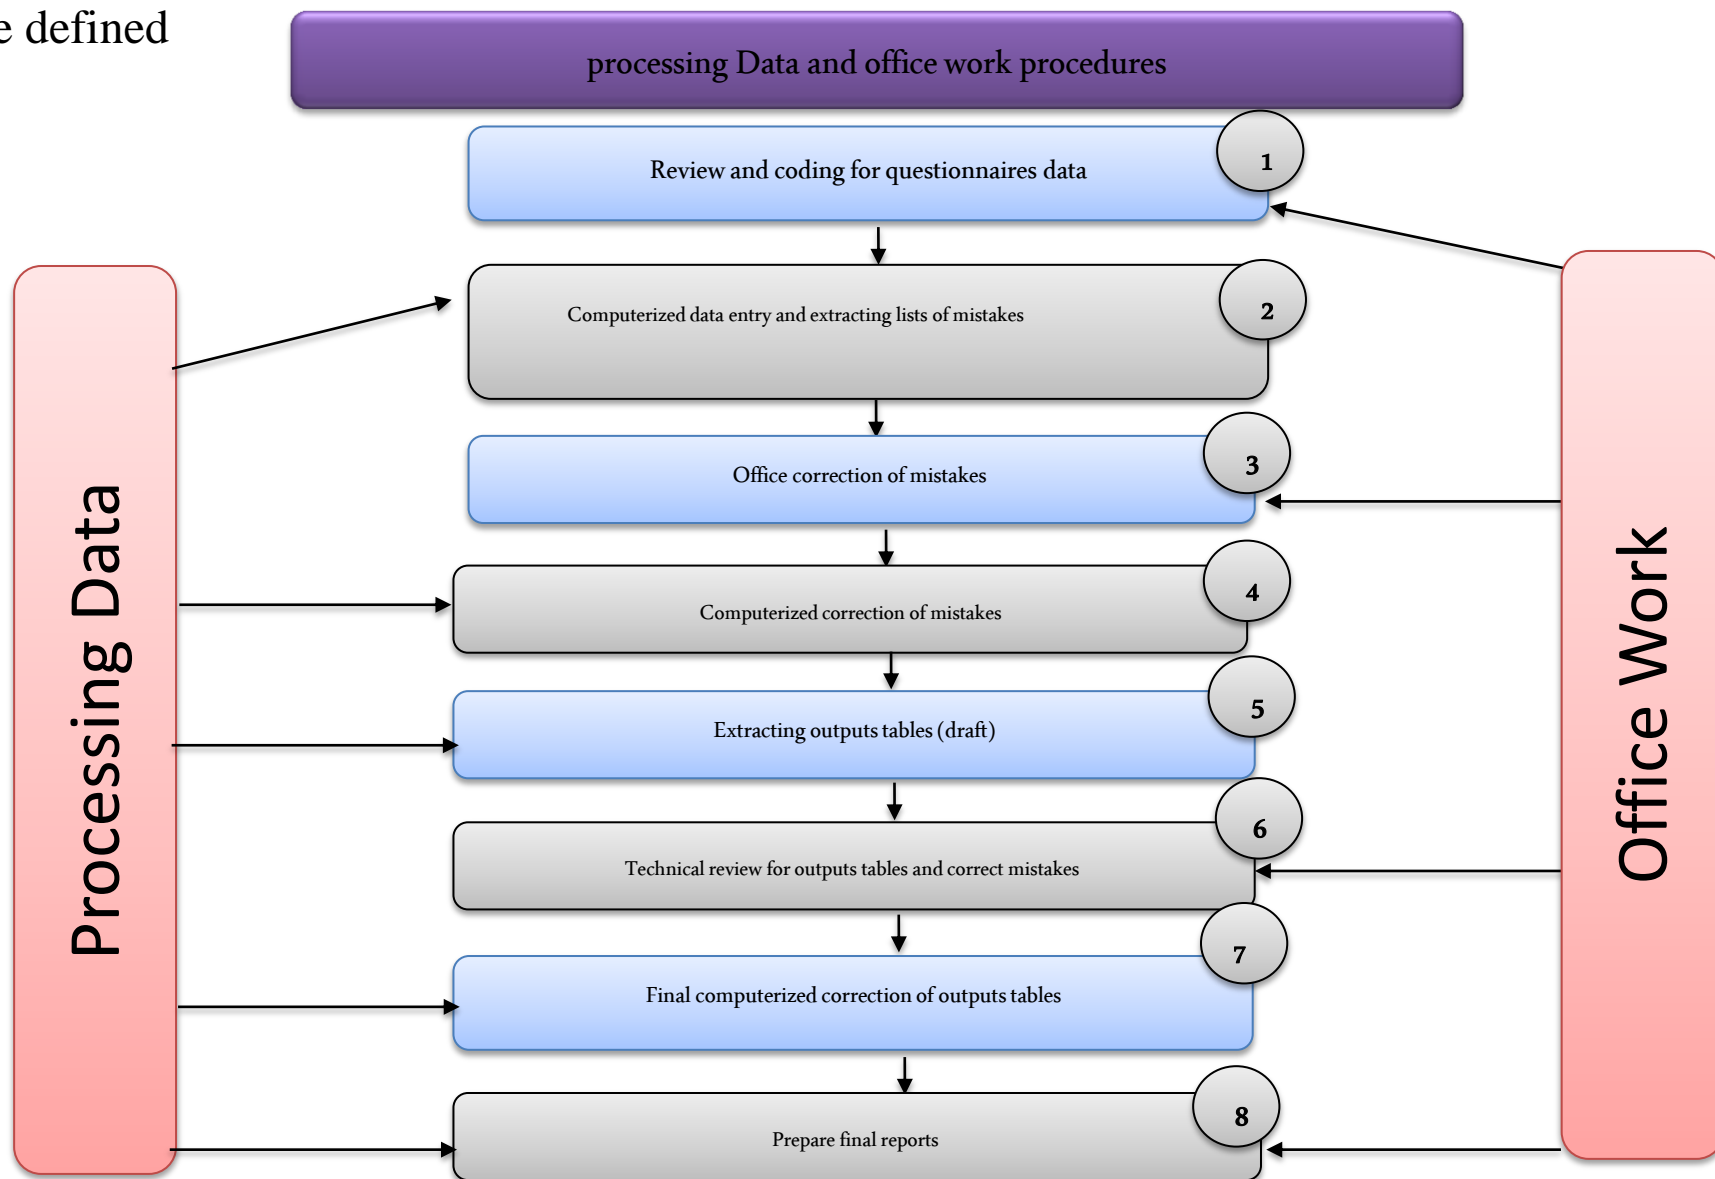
e defined

processing Data and office work procedures

Review and coding for questionnaires data

1

Computerized data entry and extracting lists of mistakes

2

Office correction of mistakes

3

Computerized correction of mistakes

4

Extracting outputs tables (draft)

5

Technical review for outputs tables and correct mistakes

6

Final computerized correction of outputs tables

7

Prepare final reports

8

Processing Data

Office Work